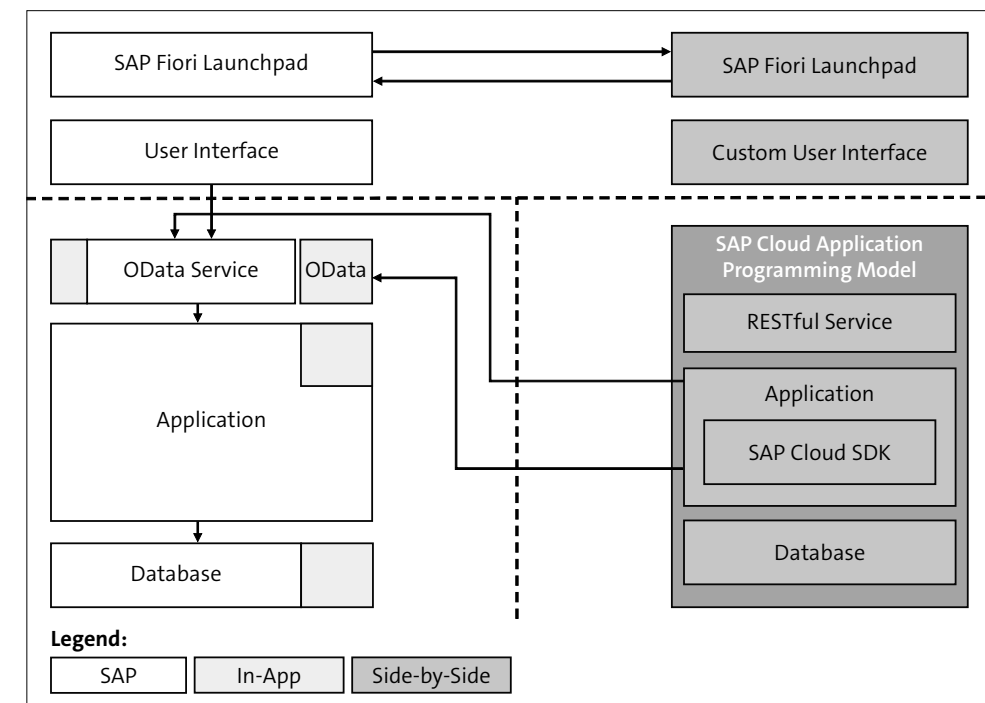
SAP Fiori Launchpad

SAP Fiori Launchpad

User Interface

Custom User Interface

OData Service

OData

SAP Cloud Application Programming Model

RESTful Service

Application

Application

SAP Cloud SDK

Database

Database

Legend:

SAP

In-App

Side-by-Side